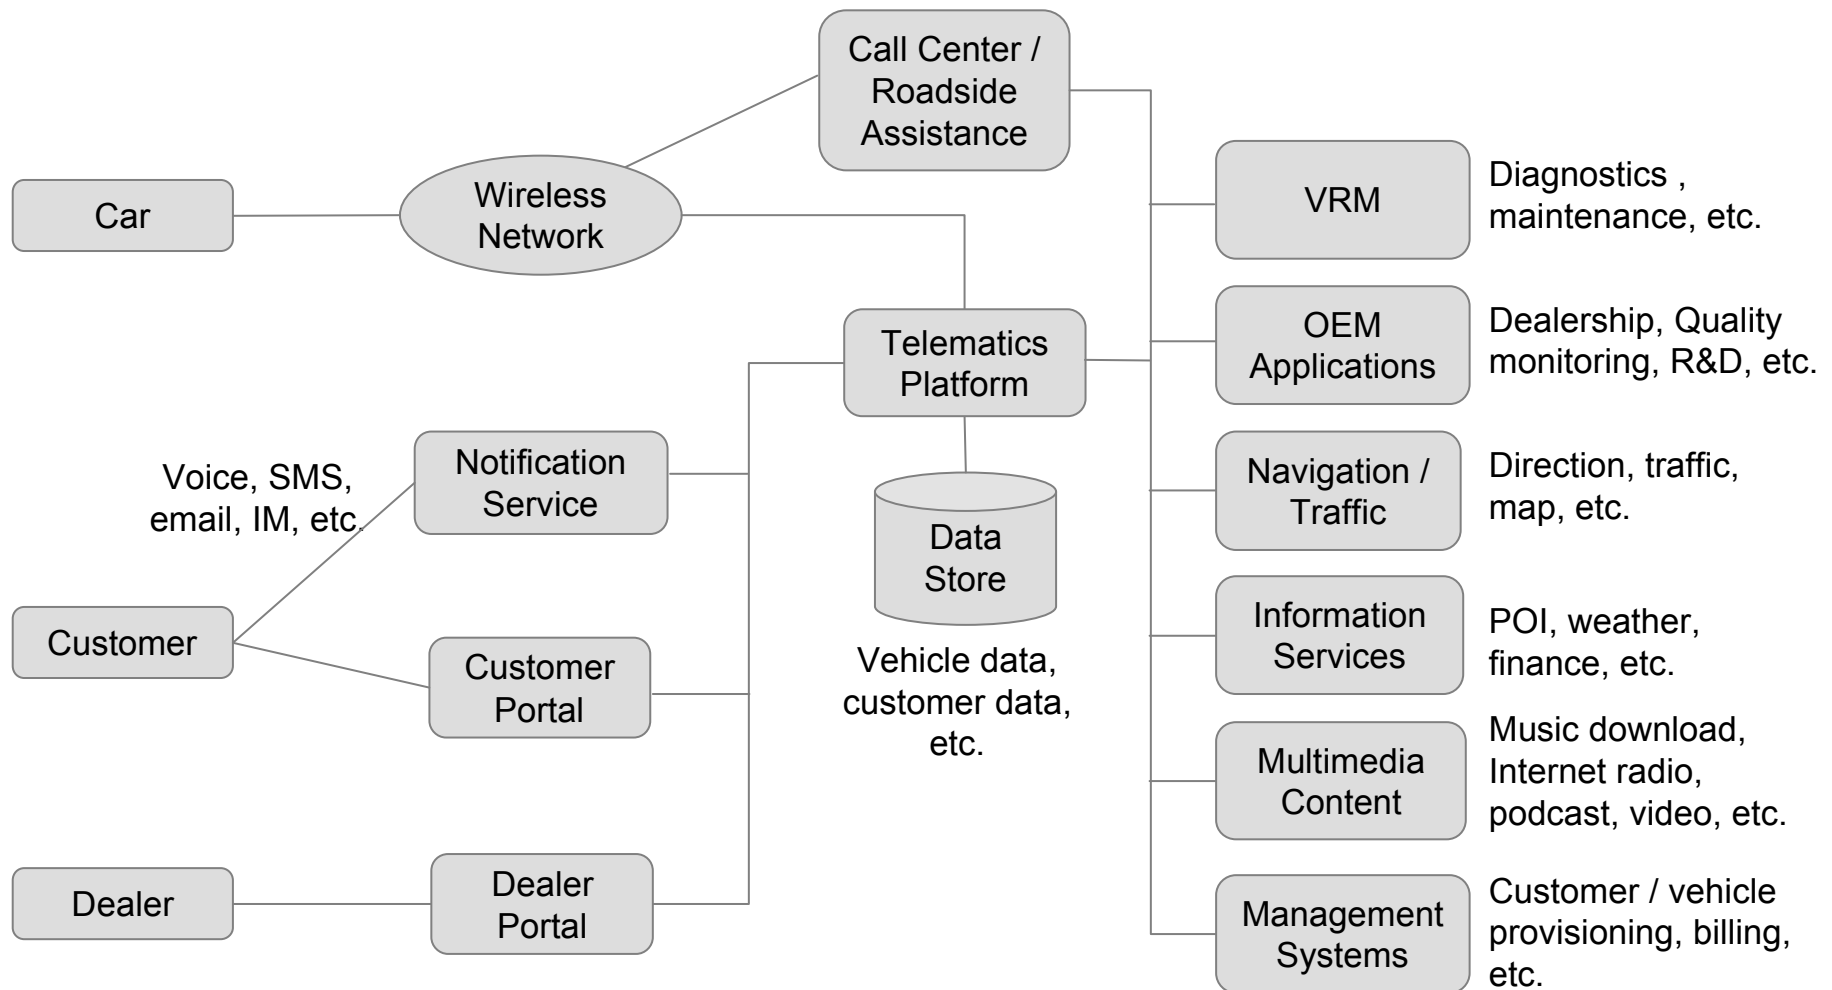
Call Center / Roadside Assistance

Car

Wireless Network

VRM

Diagnostics , maintenance, etc.

OEM Applications

Dealership, Quality monitoring, R&D, etc.

Telematics Platform

Voice, SMS, email, IM, etc.

Notification Service

Data Store

Navigation / Traffic

Direction, traffic, map, etc.

Information Services

POI, weather, finance, etc.

Customer

Customer Portal

Vehicle data, customer data, etc.

Multimedia Content

Music download, Internet radio, podcast, video, etc.

Dealer

Dealer Portal

Management Systems

Customer / vehicle provisioning, billing, etc.